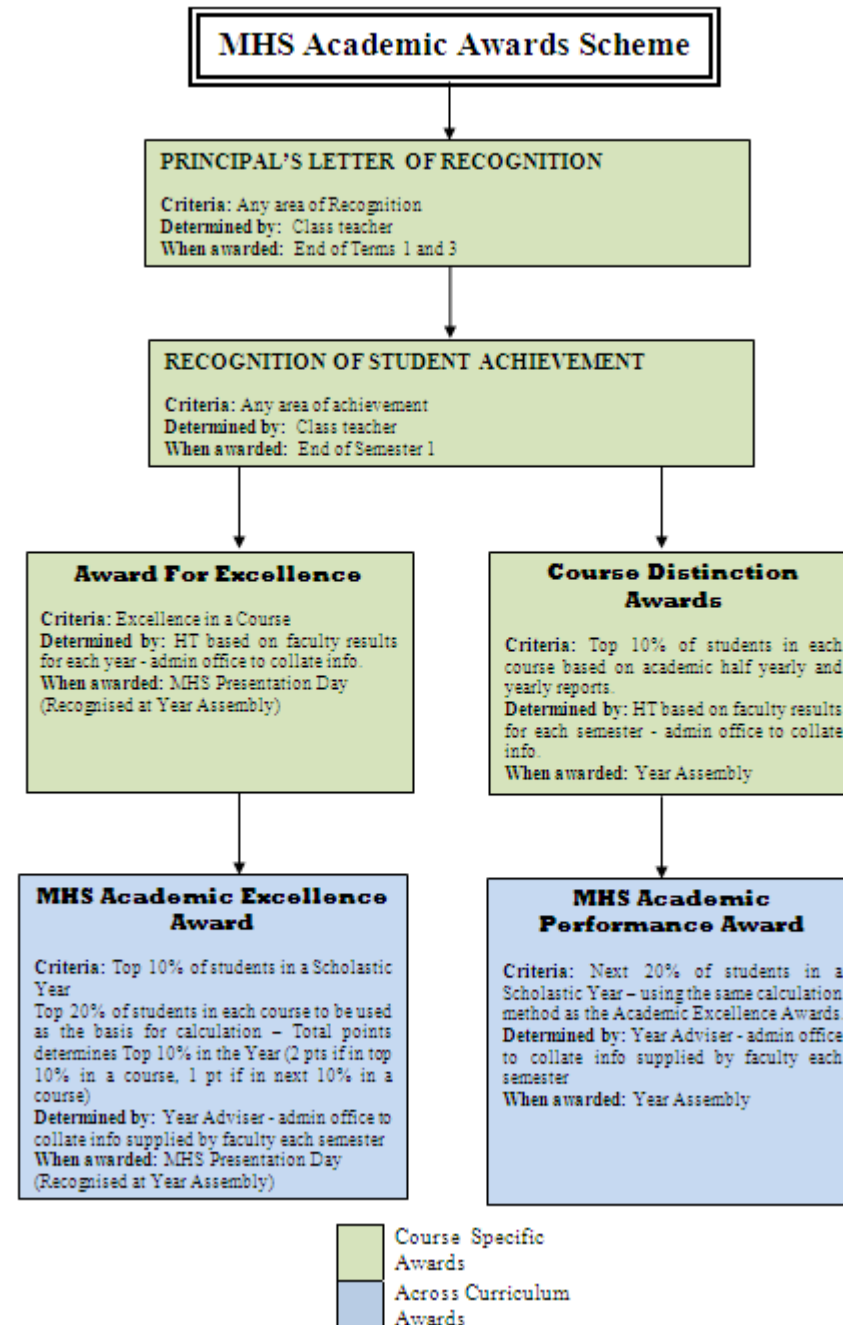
MHS Academic Awards Scheme

PRINCIPAL'S LETTER OF RECOGNITION

Criteria: Any area of Recognition
Determined by: Class teacher
When awarded: End of Terms 1 and 3

RECOGNITION OF STUDENT ACHIEVEMENT

Criteria: Any area of achievement
Determined by: Class teacher
When awarded: End of Semester 1

Award For Excellence

Criteria: Excellence in a Course
Determined by: HT based on faculty results for each year - admin office to collate info.
When awarded: MHS Presentation Day (Recognised at Year Assembly)

Course Distinction Awards

Criteria: Top 10% of students in each course based on academic half yearly and yearly reports.
Determined by: HT based on faculty results for each semester - admin office to collate info.
When awarded: Year Assembly

MHS Academic Excellence Award

Criteria: Top 10% of students in a Scholastic Year
Top 20% of students in each course to be used as the basis for calculation – Total points determines Top 10% in the Year (2 pts if in top 10% in a course, 1 pt if in next 10% in a course)
Determined by: Year Adviser - admin office to collate info supplied by faculty each semester
When awarded: MHS Presentation Day (Recognised at Year Assembly)

MHS Academic Performance Award

Criteria: Next 20% of students in a Scholastic Year – using the same calculation method as the Academic Excellence Awards.
Determined by: Year Adviser - admin office to collate info supplied by faculty each semester
When awarded: Year Assembly

Course Specific Awards
Across Curriculum Awards